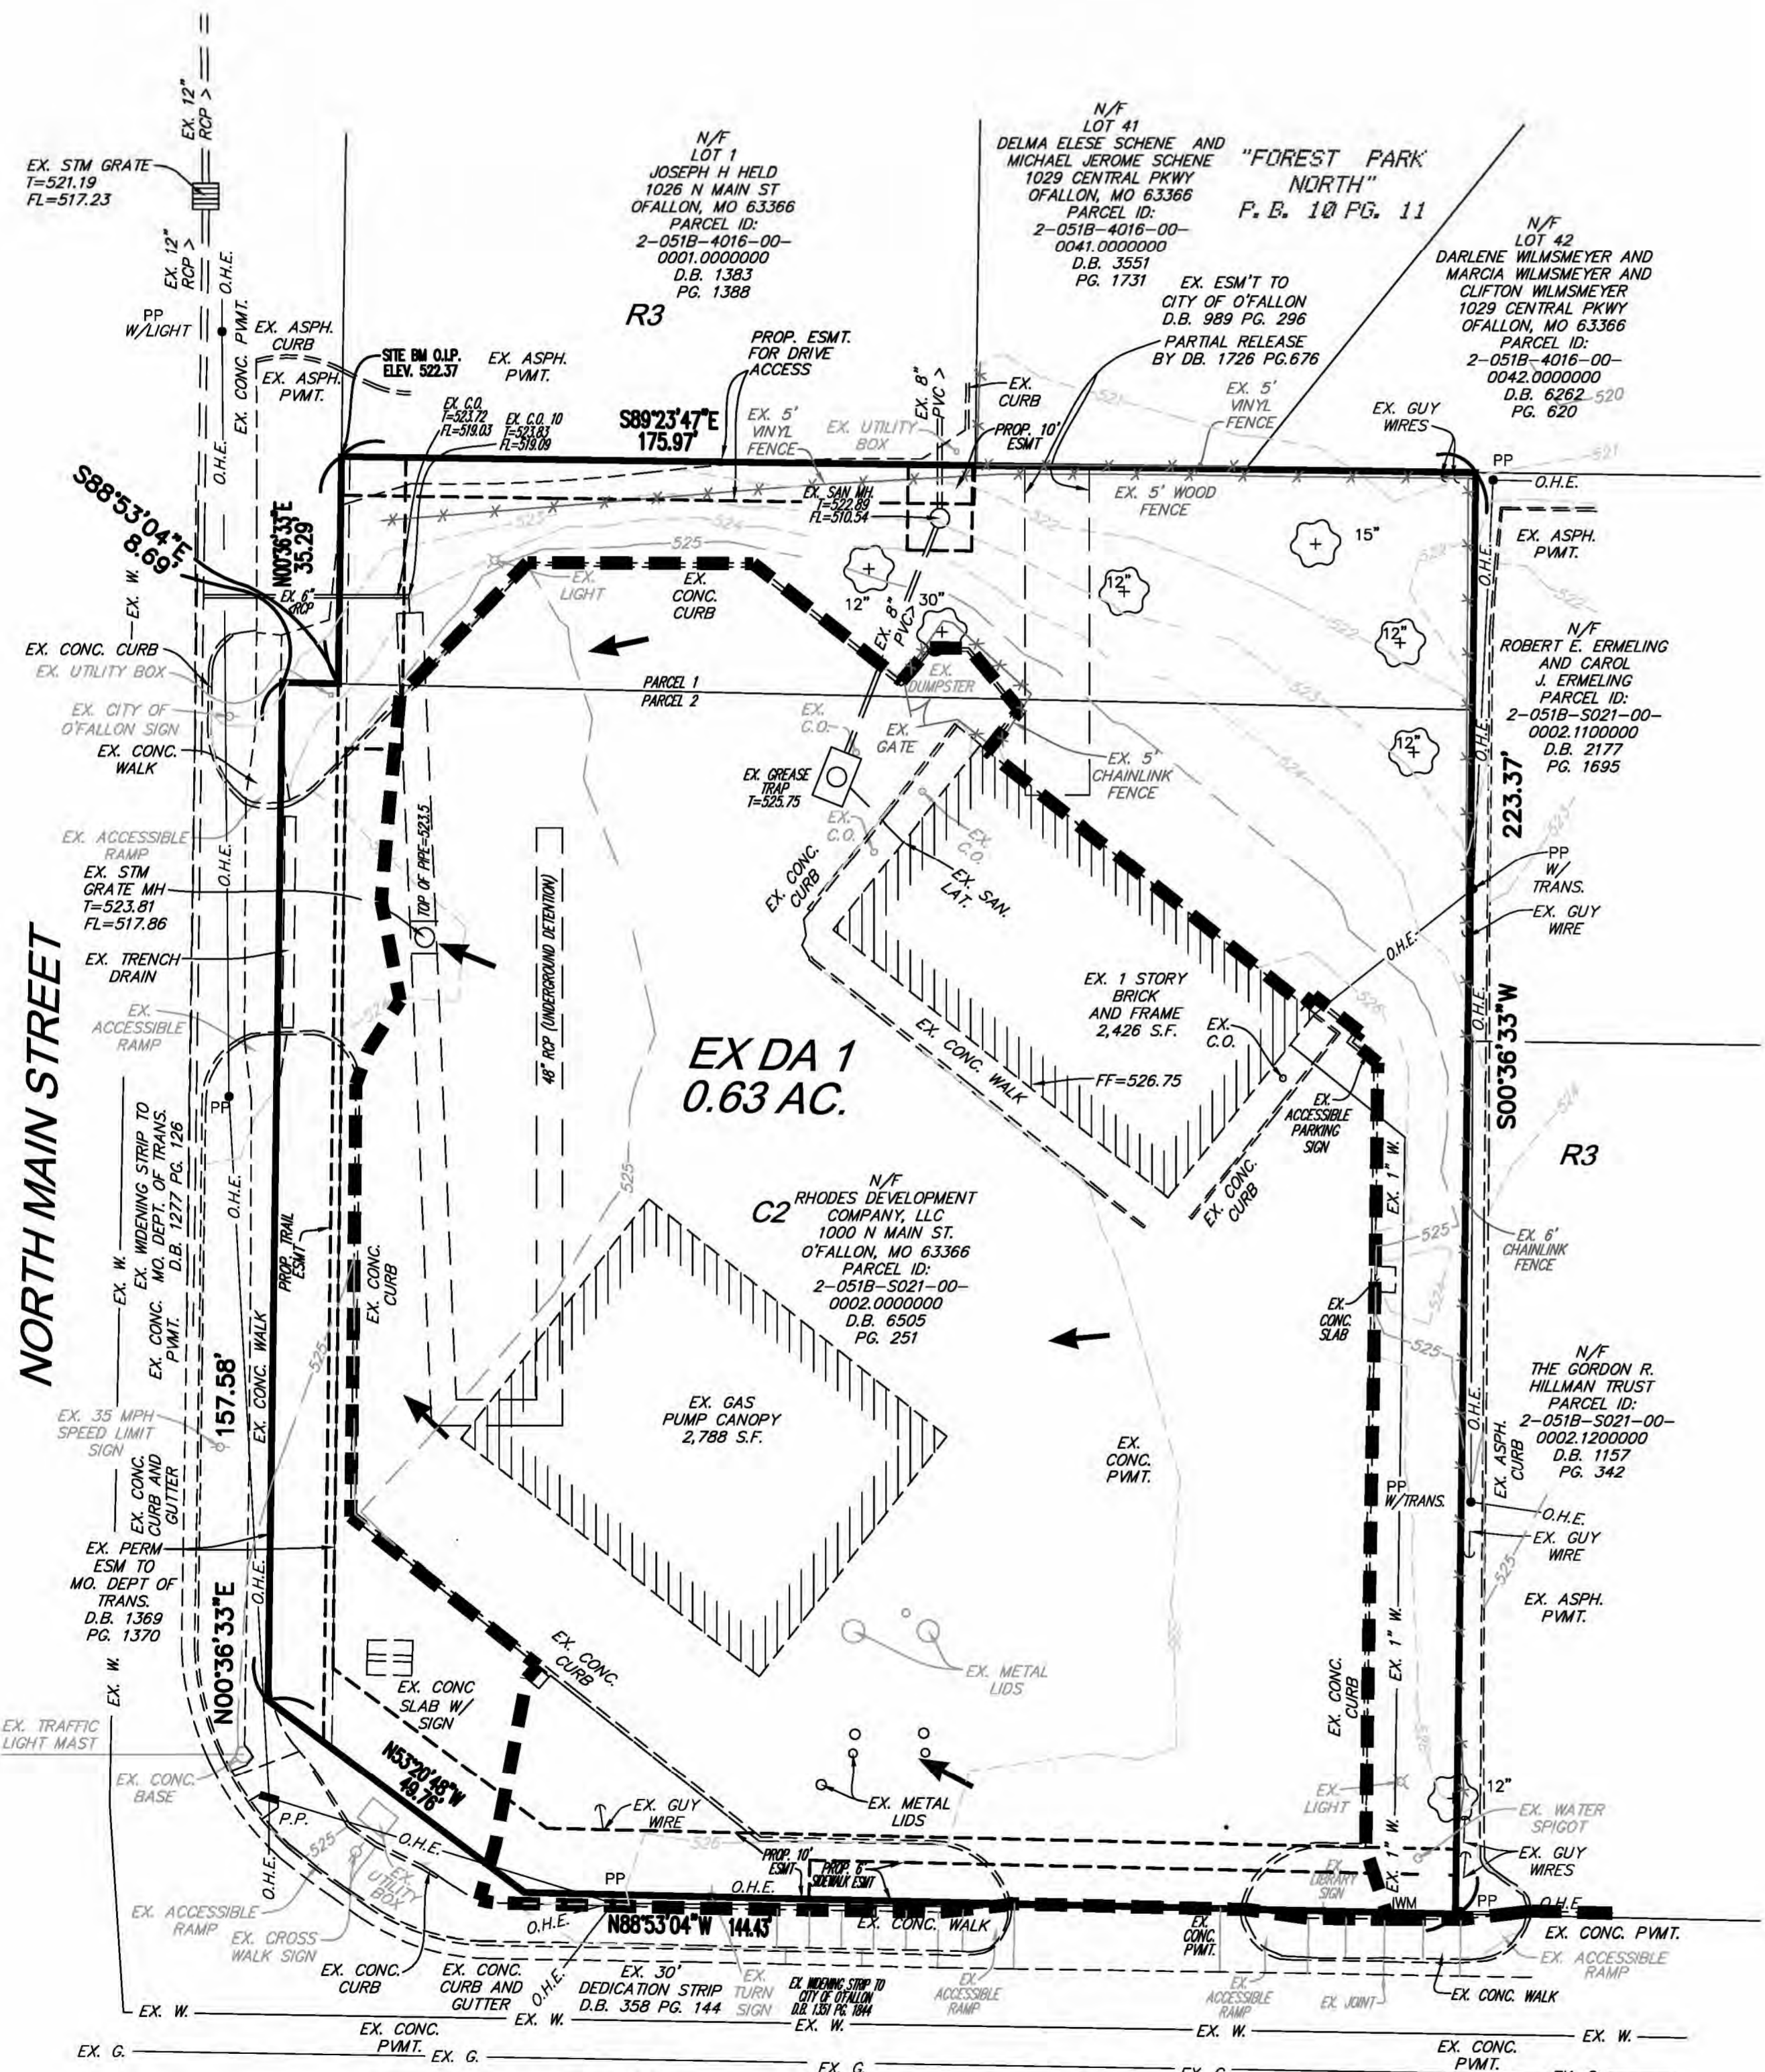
EX. 12" RCP >

EX. STM GRATE
T=521.19
FL=517.23

EX. 12" RCP >

O.H.E.

PP
W/LIGHT

EX. CONC. PVMT.

EX. ASPH. CURB

EX. ASPH. PVMT.

N/F
LOT 1
JOSEPH H HELD
1026 N MAIN ST
OFALLON, MO 63366
PARCEL ID:
2-051B-4016-00-0001.0000000
D.B. 1383
PG. 1388

R3

N/F
LOT 41
DELMA ELESE SCHENE AND
MICHAEL JEROME SCHENE
1029 CENTRAL PKWY
OFALLON, MO 63366
PARCEL ID:
2-051B-4016-00-0041.0000000
D.B. 3551
PG. 1731

"FOREST PARK NORTH"
P.B. 10 PG. 11

N/F
LOT 42
DARLENE WILMSMEYER AND
MARCIA WILMSMEYER AND
CLIFTON WILMSMEYER
1029 CENTRAL PKWY
OFALLON, MO 63366
PARCEL ID:
2-051B-4016-00-0042.0000000
D.B. 6262
PG. 620

EX. ESM'T TO
CITY OF O'FALLON
D.B. 989 PG. 296
PARTIAL RELEASE
BY DB. 1726 PG.676

SITE BM O.I.P.
ELEV. 522.37

EX. ASPH. PVMT.

PROP. ESMT. FOR DRIVE ACCESS

EX. ASPH. PVMT.

EX. C.O.
T=523.72
FL=519.03

EX. C.O. 10
T=523.83
FL=519.09

S89°23'47"E
175.97'

EX. 5' VINYL FENCE

EX. UTILITY BOX

EX. 8" PVC >

EX. CURB

PROP. 10' ESMT

EX. 5' VINYL FENCE

EX. GUY WIRES

PP

O.H.E.

S88°53'04"E
8.69'

N00°36'33"E
35.29'

EX. SAN MH.
T=522.89
FL=510.54

EX. 5' WOOD FENCE

15"

EX. ASPH. PVMT.

EX. W.

EX. 6" CRCP

EX. LIGHT

EX. CONC. CURB

12"

EX. 8" PVC

30"

12"

12"

N/F
ROBERT E. ERMELING
AND CAROL
J. ERMELING
PARCEL ID:
2-051B-S021-00-0002.1100000
D.B. 2177
PG. 1695

EX. CONC. CURB

EX. UTILITY BOX

PARCEL 1
PARCEL 2

EX. DUMPSTER

EX. CITY OF O'FALLON SIGN

EX. C.O.

EX. GATE

EX. 5' CHAINLINK FENCE

12"

EX. CONC. WALK

EX. GREASE TRAP
T=525.75

223.37'

EX. ACCESSIBLE RAMP

EX. C.O.

EX. C.O.

EX. CONC. CURB

EX. SAN. LAT.

PP
W/
TRANS.

EX. STM GRATE MH
T=523.81
FL=517.86

TOP OF PIPE=523.5

48" RCP (UNDERGROUND DETENTION)

EX. GUY WIRE

EX. TRENCH DRAIN

EX. 1 STORY
BRICK
AND FRAME
2,426 S.F.

EX. ACCESSIBLE RAMP

EX DA 1
0.63 AC.

EX. CONC. WALK

FF=526.75

EX. C.O.

S00°36'33"W

NORTH MAIN STREET

PP

EX. WIDENING STRIP TO MO. DEPT. OF TRANS. D.B. 1277 PG. 126

EX. ACCESSIBLE PARKING SIGN

EX. 1" W.

R3

N/F
RHODES DEVELOPMENT
COMPANY, LLC
1000 N MAIN ST.
O'FALLON, MO 63366
PARCEL ID:
2-051B-S021-00-0002.0000000
D.B. 6505
PG. 251

C2

EX. CONC. CURB

EX. 6' CHAINLINK FENCE

EX. CONC. PVMT.

PROP. TRAIL ESMT

EX. CONC. CURB

EX. CONC. WALK

EX. CONC. SLAB

157.58'

N/F
THE GORDON R.
HILLMAN TRUST
PARCEL ID:
2-051B-S021-00-0002.1200000
D.B. 1157
PG. 342

EX. 35 MPH SPEED LIMIT SIGN

EX. GAS
PUMP CANOPY
2,788 S.F.

EX. CONC. PVMT.

PP
W/TRANS.

EX. ASPH. CURB

EX. CONC. CURB AND GUTTER

O.H.E.

EX. GUY WIRE

EX. PERM ESM TO MO. DEPT OF TRANS. D.B. 1369 PG. 1370

EX. ASPH. PVMT.

N00°36'33"E

EX. CONC. CURB

EX. METAL LIDS

EX. CONC SLAB W/ SIGN

EX. 1" W.

EX. CONC. CURB

EX. TRAFFIC LIGHT MAST

N53°20'48"W
49.76'

EX. CONC. BASE

EX. METAL LIDS

EX. LIGHT

12"

EX. WATER SPIGOT

EX. GUY WIRE

P.P.

O.H.E.

EX. UTILITY BOX

PROP. 10' ESMT

PROP. 6' SIDEWALK ESMT

EX. LIBRARY SIGN

EX. GUY WIRES

PP

O.H.E.

IWM

PP

EX. ACCESSIBLE RAMP

EX. CROSS WALK SIGN

N88°53'04"W 144.43'

EX. CONC. WALK

EX. CONC. PVMT.

EX. CONC. PVMT.

EX. ACCESSIBLE RAMP

EX. CONC. CURB

EX. CONC. CURB AND GUTTER

EX. 30' DEDICATION STRIP D.B. 358 PG. 144

EX. TURN SIGN

EX. WIDENING STRIP TO CITY OF O'FALLON D.B. 1351 PG. 1844

EX. ACCESSIBLE RAMP

EX. ACCESSIBLE RAMP

EX. JOINT

EX. CONC. WALK

EX. W.

EX. W.

EX. W.

EX. W.

EX. W.

EX. G.

EX. CONC. PVMT.

EX. G.

EX. G.

EX. G.

EX. CONC. PVMT.